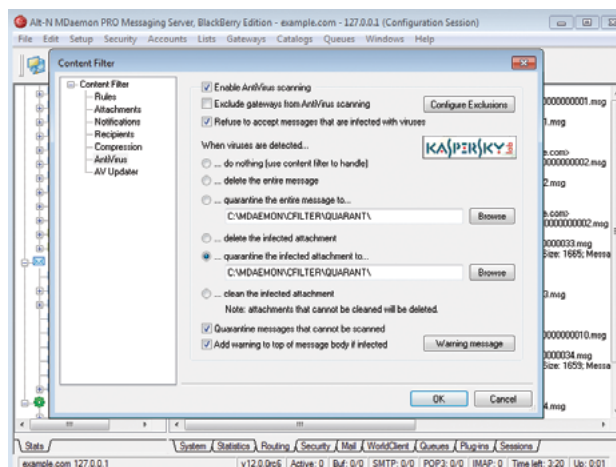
Alt-N MDaemon PRO Messaging Server, BlackBerry Edition - example.com - 127.0.0.1 (Configuration Session)

File Edit Setup Security Accounts Lists Gateways Catalogs Queues Windows Help

Content Filter

Content Filter
Rules
Attachments
Notifications
Recipients
Compression
AntiVirus
AV Updater

Enable AntiVirus scanning

Exclude gateways from AntiVirus scanning

Configure Exclusions

Refuse to accept messages that are infected with viruses

When viruses are detected...

KASPERSKY

... do nothing (use content filter to handle)

... delete the entire message

... quarantine the entire message to...

C:\MDAEMON\CFILTER\QUARANT\

Browse

... delete the infected attachment

... quarantine the infected attachment to...

C:\MDAEMON\CFILTER\QUARANT\

Browse

... clean the infected attachment

Note: attachments that cannot be cleaned will be deleted.

Quarantine messages that cannot be scanned

Add warning to top of message body if infected

Warning message

OK

Cancel

000000001.msg
1.msg
e.com>
000000002.msg
2.msg
e.com>
000000002.msg
000033.msg
Size: 1665; Messa
3.msg
000000010.msg
000034.msg
Size: 1659; Messa
4.msg

Stats

System Statistics Routing Security Mail WorldClient Queues Plug-ins Sessions

example.com 127.0.0.1

v12.0.0rc6 Active: 0 Buf: 0/0 SMTP: 0/0 POP3: 0/0 IMAP: 0 Time left: 3:20 Up: 0:01